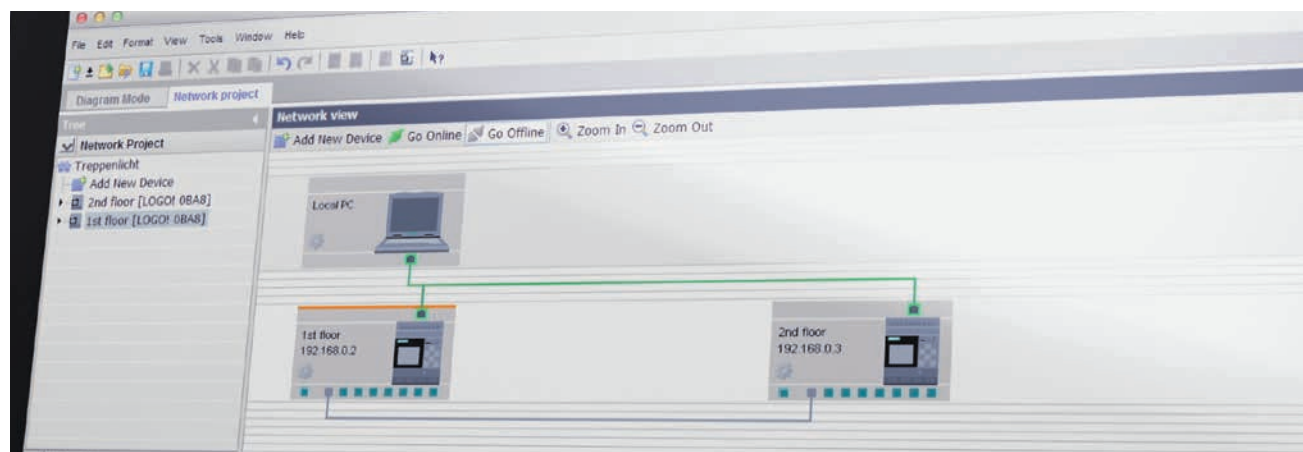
File Edit Format View Tools Window Help

Diagram Mode Network project

Tree

Network Project

Treppenlicht

Add New Device

2nd floor [LOGO! 0BA8]

1st floor [LOGO! 0BA8]

Network view

Add New Device Go Online Go Offline Zoom In Zoom Out

Local PC

1st floor
192.168.0.2

2nd floor
192.168.0.3